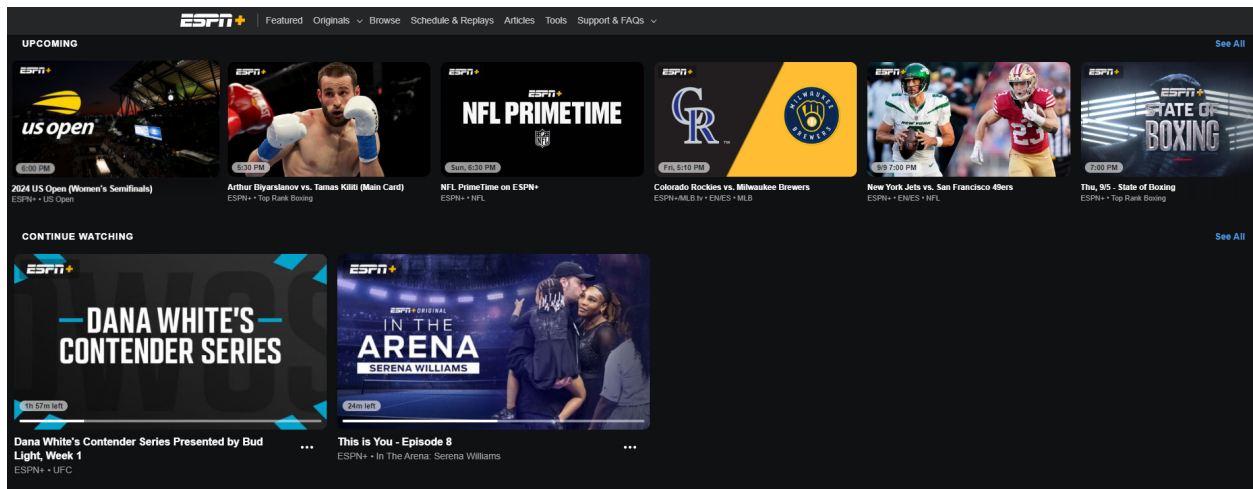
ESPN+ Featured Originals Browse Schedule & Replays Articles Tools Support & FAQs

UPCOMING

See All

ESPN+ us open 6:00 PM
2024 US Open (Women's Semifinals)
ESPN+ • US Open

ESPN+ 6:30 PM
Arthur Biyarslanov vs. Tamas Kiliti (Main Card)
ESPN+ • Top Rank Boxing

ESPN+ ESPN+ NFL PRIMETIME Sun, 6:30 PM
NFL PrimeTime on ESPN+
ESPN+ • NFL

ESPN+ CR MILWAUKEE BREWERS Fri, 5:10 PM
Colorado Rockies vs. Milwaukee Brewers
ESPN+/MLB.tv • EN/ES • MLB

ESPN+ 9/9 7:00 PM
New York Jets vs. San Francisco 49ers
ESPN+ • EN/ES • NFL

ESPN+ ESPN+ STATE OF BOXING 7:00 PM
Thu, 9/5 - State of Boxing
ESPN+ • Top Rank Boxing

CONTINUE WATCHING

See All

ESPN+ DANA WHITE'S CONTENDER SERIES 1h 57m left
Dana White's Contender Series Presented by Bud Light, Week 1
ESPN+ • UFC

ESPN+ ESPN+ ORIGINAL IN THE ARENA SERENA WILLIAMS 24m left
This is You - Episode 8
ESPN+ • In The Arena: Serena Williams